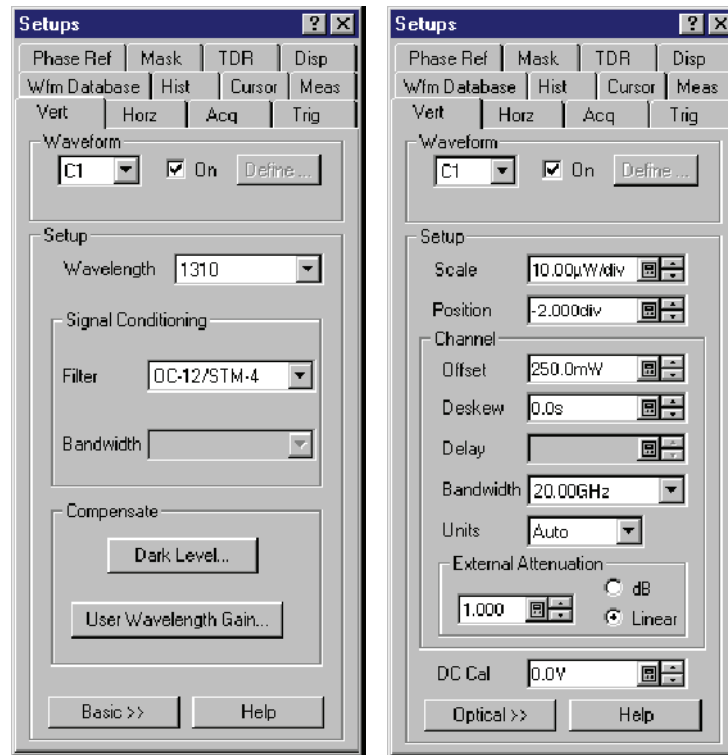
Setups ? X

Phase Ref | Mask | TDR | Disp
Wfm Database | Hist | Cursor | Meas
Vert | Horz | Acq | Trig

Waveform
C1 On Define...

Setup
Wavelength 1310

Signal Conditioning
Filter OC-12/STM-4
Bandwidth

Compensate
Dark Level...
User Wavelength Gain...

Basic >> Help

Setups ? X

Phase Ref | Mask | TDR | Disp
Wfm Database | Hist | Cursor | Meas
Vert | Horz | Acq | Trig

Waveform
C1 On Define...

Setup
Scale 10.00µW/div
Position -2.000div

Channel
Offset 250.0mW
Deskew 0.0s
Delay
Bandwidth 20.00GHz
Units Auto

External Attenuation
1.000 dB Linear

DC Cal 0.0V

Optical >> Help